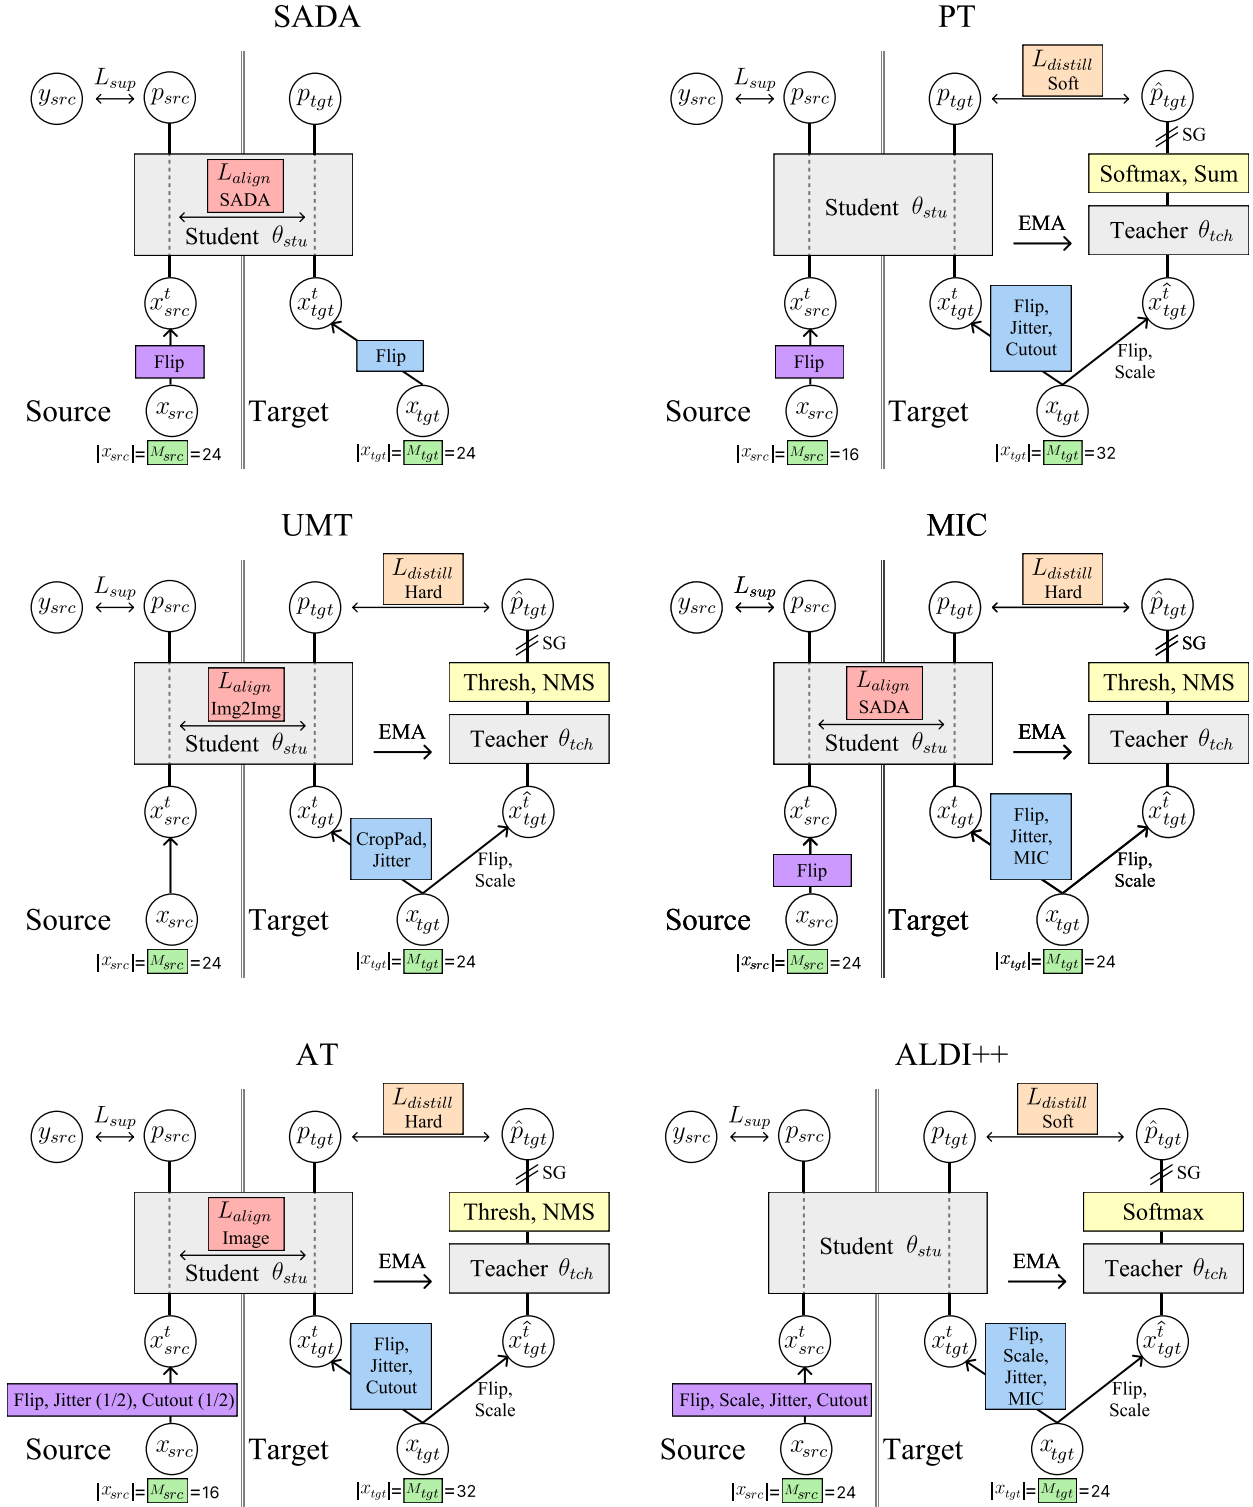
SADA

$y_{src}$ $L_{sup}$ $p_{src}$ $p_{tgt}$

$L_{align}$ SADA

Student $\theta_{stu}$

$x^t_{src}$ $x^t_{tgt}$

Flip Flip

Source $x_{src}$ Target $x_{tgt}$

$|x_{src}|$=$M_{src}$=24 $|x_{tgt}|$=$M_{tgt}$=24

PT

$y_{src}$ $L_{sup}$ $p_{src}$ $p_{tgt}$ $L_{distill}$ Soft $\hat{p}_{tgt}$

SG

Softmax, Sum

Student $\theta_{stu}$ EMA Teacher $\theta_{tch}$

$x^t_{src}$ $x^t_{tgt}$ Flip, Jitter, Cutout $x^{\hat{t}}_{tgt}$

Flip Flip, Scale

Source $x_{src}$ Target $x_{tgt}$

$|x_{src}|$=$M_{src}$=16 $|x_{tgt}|$=$M_{tgt}$=32

UMT

$y_{src}$ $L_{sup}$ $p_{src}$ $p_{tgt}$ $L_{distill}$ Hard $\hat{p}_{tgt}$

SG

$L_{align}$ Img2Img Thresh, NMS

Student $\theta_{stu}$ EMA Teacher $\theta_{tch}$

$x^t_{src}$ $x^t_{tgt}$ CropPad, Jitter $x^{\hat{t}}_{tgt}$

Flip, Scale

Source $x_{src}$ Target $x_{tgt}$

$|x_{src}|$=$M_{src}$=24 $|x_{tgt}|$=$M_{tgt}$=24

MIC

$y_{src}$ $L_{sup}$ $p_{src}$ $p_{tgt}$ $L_{distill}$ Hard $\hat{p}_{tgt}$

SG

$L_{align}$ SADA Thresh, NMS

Student $\theta_{stu}$ EMA Teacher $\theta_{tch}$

$x^t_{src}$ $x^t_{tgt}$ Flip, Jitter, MIC $x^{\hat{t}}_{tgt}$

Flip Flip, Scale

Source $x_{src}$ Target $x_{tgt}$

$|x_{src}|$=$M_{src}$=24 $|x_{tgt}|$=$M_{tgt}$=24

AT

$y_{src}$ $L_{sup}$ $p_{src}$ $p_{tgt}$ $L_{distill}$ Hard $\hat{p}_{tgt}$

SG

$L_{align}$ Image Thresh, NMS

Student $\theta_{stu}$ EMA Teacher $\theta_{tch}$

$x^t_{src}$ $x^t_{tgt}$ Flip, Jitter, Cutout $x^{\hat{t}}_{tgt}$

Flip, Jitter (1/2), Cutout (1/2) Flip, Scale

Source $x_{src}$ Target $x_{tgt}$

$|x_{src}|$=$M_{src}$=16 $|x_{tgt}|$=$M_{tgt}$=32

ALDI++

$y_{src}$ $L_{sup}$ $p_{src}$ $p_{tgt}$ $L_{distill}$ Soft $\hat{p}_{tgt}$

SG

Softmax

Student $\theta_{stu}$ EMA Teacher $\theta_{tch}$

$x^t_{src}$ $x^t_{tgt}$ Flip, Scale, Jitter, MIC $x^{\hat{t}}_{tgt}$

Flip, Scale, Jitter, Cutout Flip, Scale

Source $x_{src}$ Target $x_{tgt}$

$|x_{src}|$=$M_{src}$=24 $|x_{tgt}|$=$M_{tgt}$=24